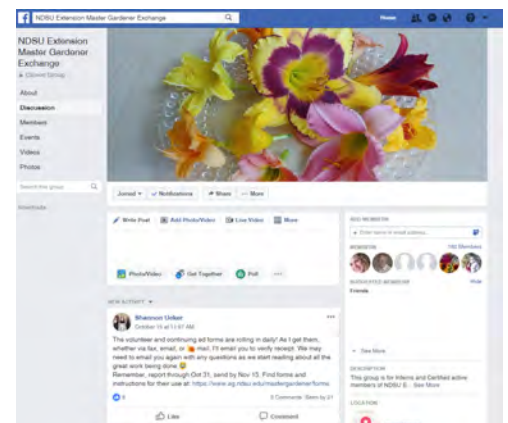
NDSU Extension Master Gardener Exchange

Home

NDSU Extension Master Gardener Exchange

Closed Group

About

Discussion

Members

Events

Videos

Photos

Search this group

Shortcuts

Joined ▾ ✓ Notifications ↗ Share ··· More

Write Post Add Photo/Video Live Video More

Photo/Video Get Together Poll ···

NEW ACTIVITY ▾

Shannon Ulber
October 16 at 11:57 AM

The volunteer and continuing ed forms are rolling in daily! As I get them, whether via fax, email, or mail, I'll email you to verify receipt. We may need to email you again with any questions as we start reading about all the great work being done 😊
Remember, report through Oct 31, send by Nov 15. Find forms and instructions for their use at: https://www.ag.ndsu.edu/mastergardener/forms

5 Comments Seen by 21

Like Comment

ADD MEMBERS

+ Enter name or email address...

MEMBERS 180 Members

SUGGESTED MEMBERS Hide

Friends

See More

DESCRIPTION

This group is for Interns and Certified active members of NDSU E... See More

LOCATION